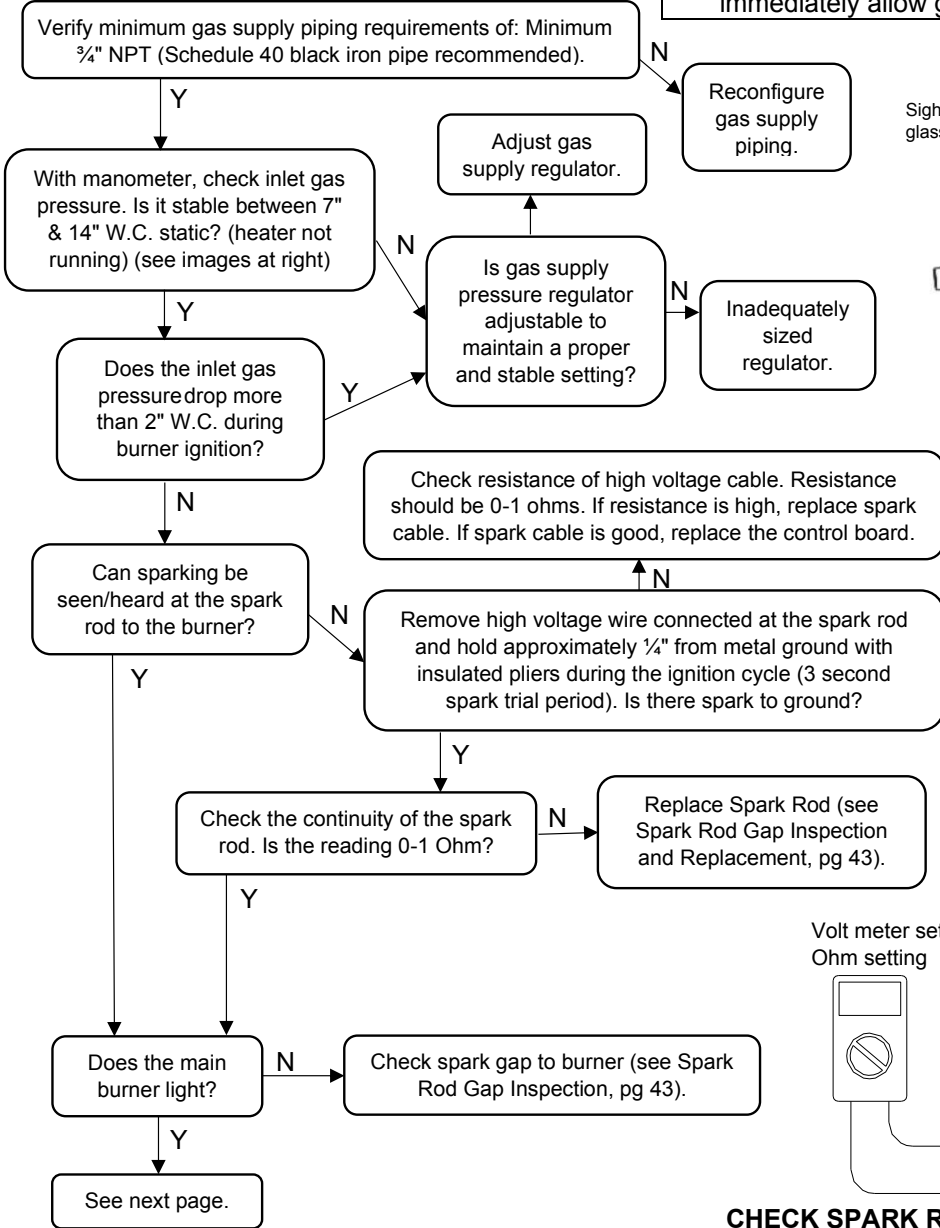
immediately allow g

Verify minimum gas supply piping requirements of: Minimum ¾" NPT (Schedule 40 black iron pipe recommended).

N

Reconfigure gas supply piping.

Sigh glass

Y

With manometer, check inlet gas pressure. Is it stable between 7" & 14" W.C. static? (heater not running) (see images at right)

N

Adjust gas supply regulator.

Is gas supply pressure regulator adjustable to maintain a proper and stable setting?

N

Inadequately sized regulator.

Y

Does the inlet gas pressure drop more than 2" W.C. during burner ignition?

Y

N

Check resistance of high voltage cable. Resistance should be 0-1 ohms. If resistance is high, replace spark cable. If spark cable is good, replace the control board.

N

Can sparking be seen/heard at the spark rod to the burner?

N

Remove high voltage wire connected at the spark rod and hold approximately ¼" from metal ground with insulated pliers during the ignition cycle (3 second spark trial period). Is there spark to ground?

Y

Y

Check the continuity of the spark rod. Is the reading 0-1 Ohm?

N

Replace Spark Rod (see Spark Rod Gap Inspection and Replacement, pg 43).

Y

Volt meter se Ohm setting

Does the main burner light?

N

Check spark gap to burner (see Spark Rod Gap Inspection, pg 43).

Y

See next page.

CHECK SPARK R